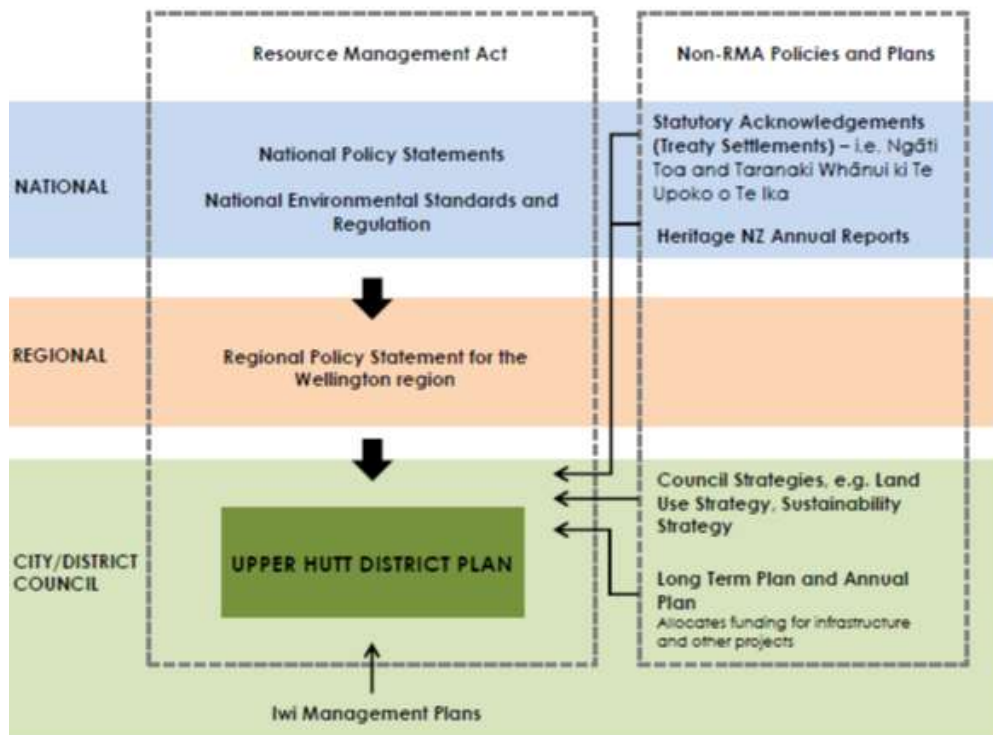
Resource Management Act

Non-RMA Policies and Plans

NATIONAL

National Policy Statements

National Environmental Standards and Regulation

Statutory Acknowledgements (Treaty Settlements) – i.e. Ngāti Toa and Taranaki Whānui ki Te Upoko o Te Ika

Heritage NZ Annual Reports

REGIONAL

Regional Policy Statement for the Wellington region

CITY/DISTRICT COUNCIL

UPPER HUTT DISTRICT PLAN

Council Strategies, e.g. Land Use Strategy, Sustainability Strategy

Long Term Plan and Annual Plan
Allocates funding for infrastructure and other projects

Iwi Management Plans